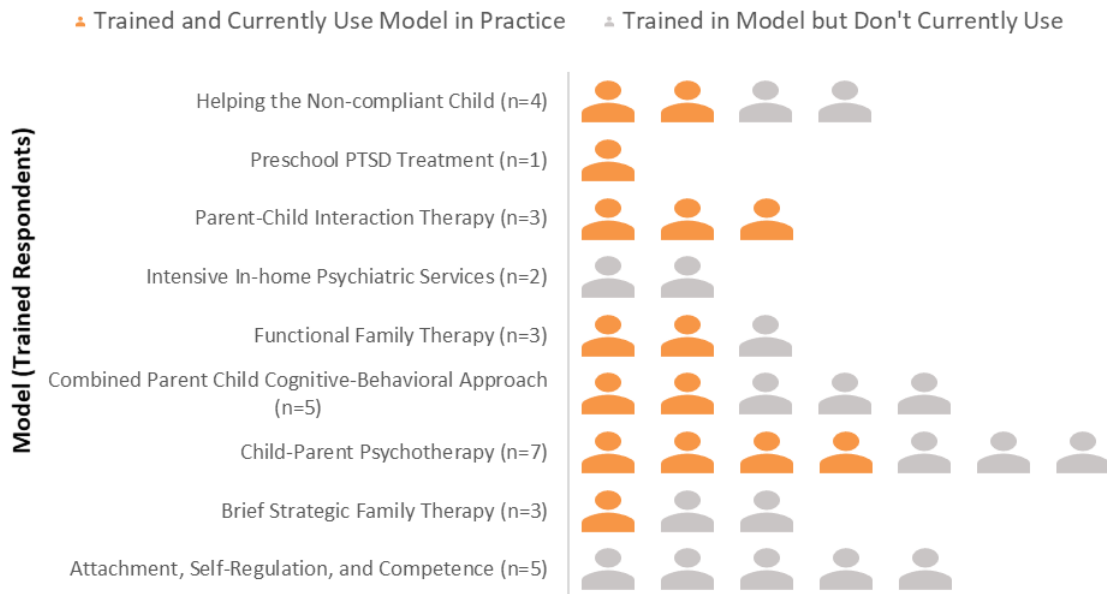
Trained and Currently Use Model in Practice
Trained in Model but Don't Currently Use

Model (Trained Respondents)

Helping the Non-compliant Child (n=4)
Preschool PTSD Treatment (n=1)
Parent-Child Interaction Therapy (n=3)
Intensive In-home Psychiatric Services (n=2)
Functional Family Therapy (n=3)
Combined Parent Child Cognitive-Behavioral Approach (n=5)
Child-Parent Psychotherapy (n=7)
Brief Strategic Family Therapy (n=3)
Attachment, Self-Regulation, and Competence (n=5)